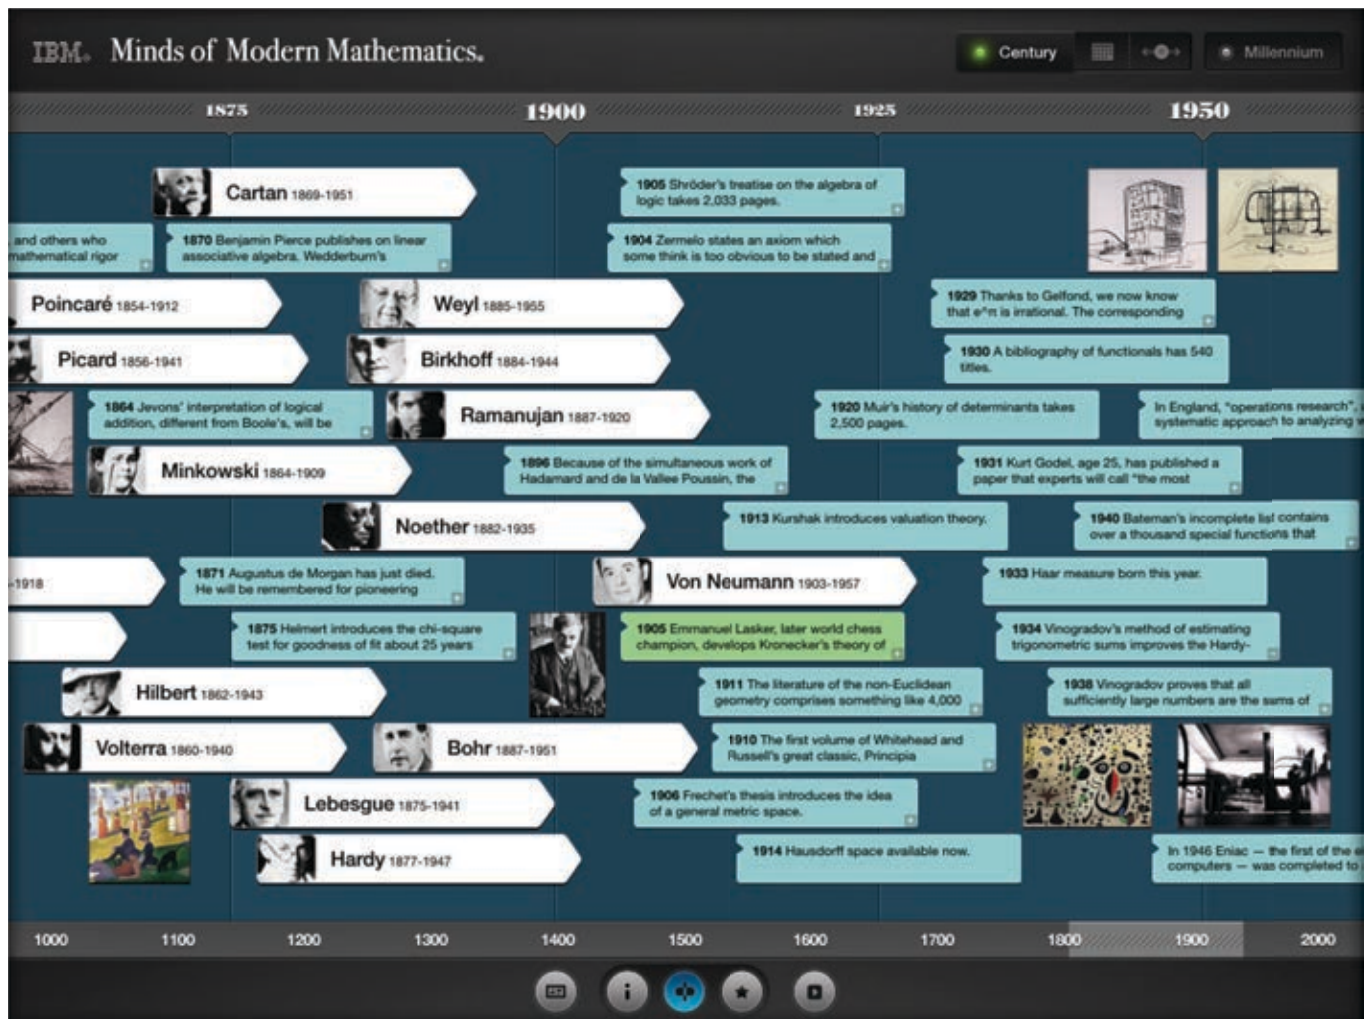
IBM. Minds of Modern Mathematics.

Century

Millennium

1875

1900

1925

1950

Cartan 1869-1951

1905 Shröder's treatise on the algebra of logic takes 2,033 pages.

and others who mathematical rigor

1870 Benjamin Pierce publishes on linear associative algebra. Wedderburn's

1904 Zermelo states an axiom which some think is too obvious to be stated and

Poincaré 1854-1912

Weyl 1885-1955

1929 Thanks to Gelfond, we now know that e^π is irrational. The corresponding

Picard 1856-1941

Birkhoff 1884-1944

1930 A bibliography of functionals has 540 titles.

1864 Jevons' interpretation of logical addition, different from Boole's, will be

Ramanujan 1887-1920

1920 Muir's history of determinants takes 2,500 pages.

In England, "operations research", systematic approach to analyzing

Minkowski 1864-1909

1896 Because of the simultaneous work of Hadamard and de la Vallee Poussin, the

1931 Kurt Godel, age 25, has published a paper that experts will call "the most

Noether 1882-1935

1913 Kurshak introduces valuation theory.

1940 Bateman's incomplete list contains over a thousand special functions that

-1918

1871 Augustus de Morgan has just died. He will be remembered for pioneering

Von Neumann 1903-1957

1933 Haar measure born this year.

1875 Helmert introduces the chi-square test for goodness of fit about 25 years

1905 Emmanuel Lasker, later world chess champion, develops Kronecker's theory of

1934 Vinogradov's method of estimating trigonometric sums improves the Hardy-

Hilbert 1862-1943

1911 The literature of the non-Euclidean geometry comprises something like 4,000

1938 Vinogradov proves that all sufficiently large numbers are the sums of

Volterra 1860-1940

Bohr 1887-1951

1910 The first volume of Whitehead and Russell's great classic, Principia

Lebesgue 1875-1941

1906 Frechet's thesis introduces the idea of a general metric space.

Hardy 1877-1947

1914 Hausdorff space available now.

In 1946 Eniac — the first of the computers — was completed to

1000 1100 1200 1300 1400 1500 1600 1700 1800 1900 2000